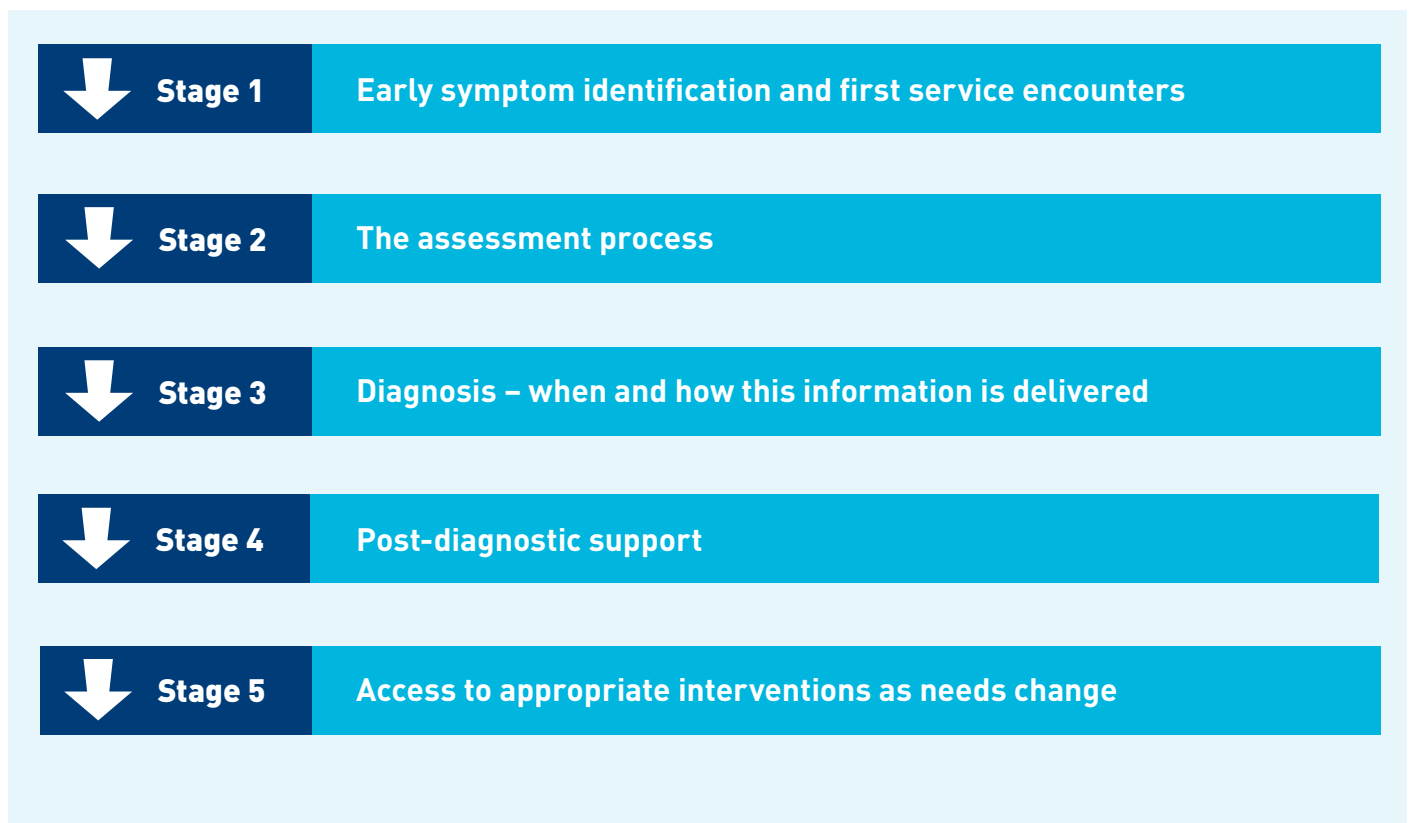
Stage 1 Early symptom identification and first service encounters

Stage 2 The assessment process

Stage 3 Diagnosis – when and how this information is delivered

Stage 4 Post-diagnostic support

Stage 5 Access to appropriate interventions as needs change